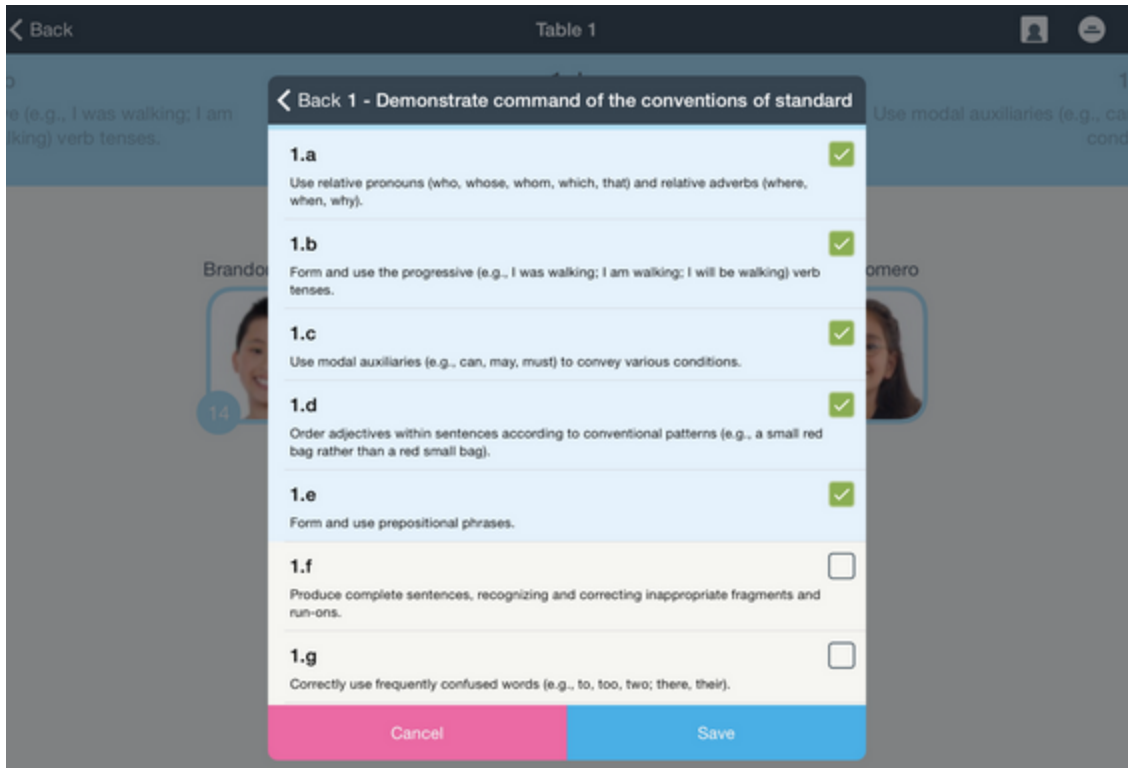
Back

Table 1

e (e.g., I was walking; I am king) verb tenses.

Use modal auxiliaries (e.g., ca cond

Brando

omero

14

Back 1 - Demonstrate command of the conventions of standard

1.a

Use relative pronouns (who, whose, whom, which, that) and relative adverbs (where, when, why).

1.b

Form and use the progressive (e.g., I was walking; I am walking; I will be walking) verb tenses.

1.c

Use modal auxiliaries (e.g., can, may, must) to convey various conditions.

1.d

Order adjectives within sentences according to conventional patterns (e.g., a small red bag rather than a red small bag).

1.e

Form and use prepositional phrases.

1.f

Produce complete sentences, recognizing and correcting inappropriate fragments and run-ons.

1.g

Correctly use frequently confused words (e.g., to, too, two; there, their).

Cancel

Save